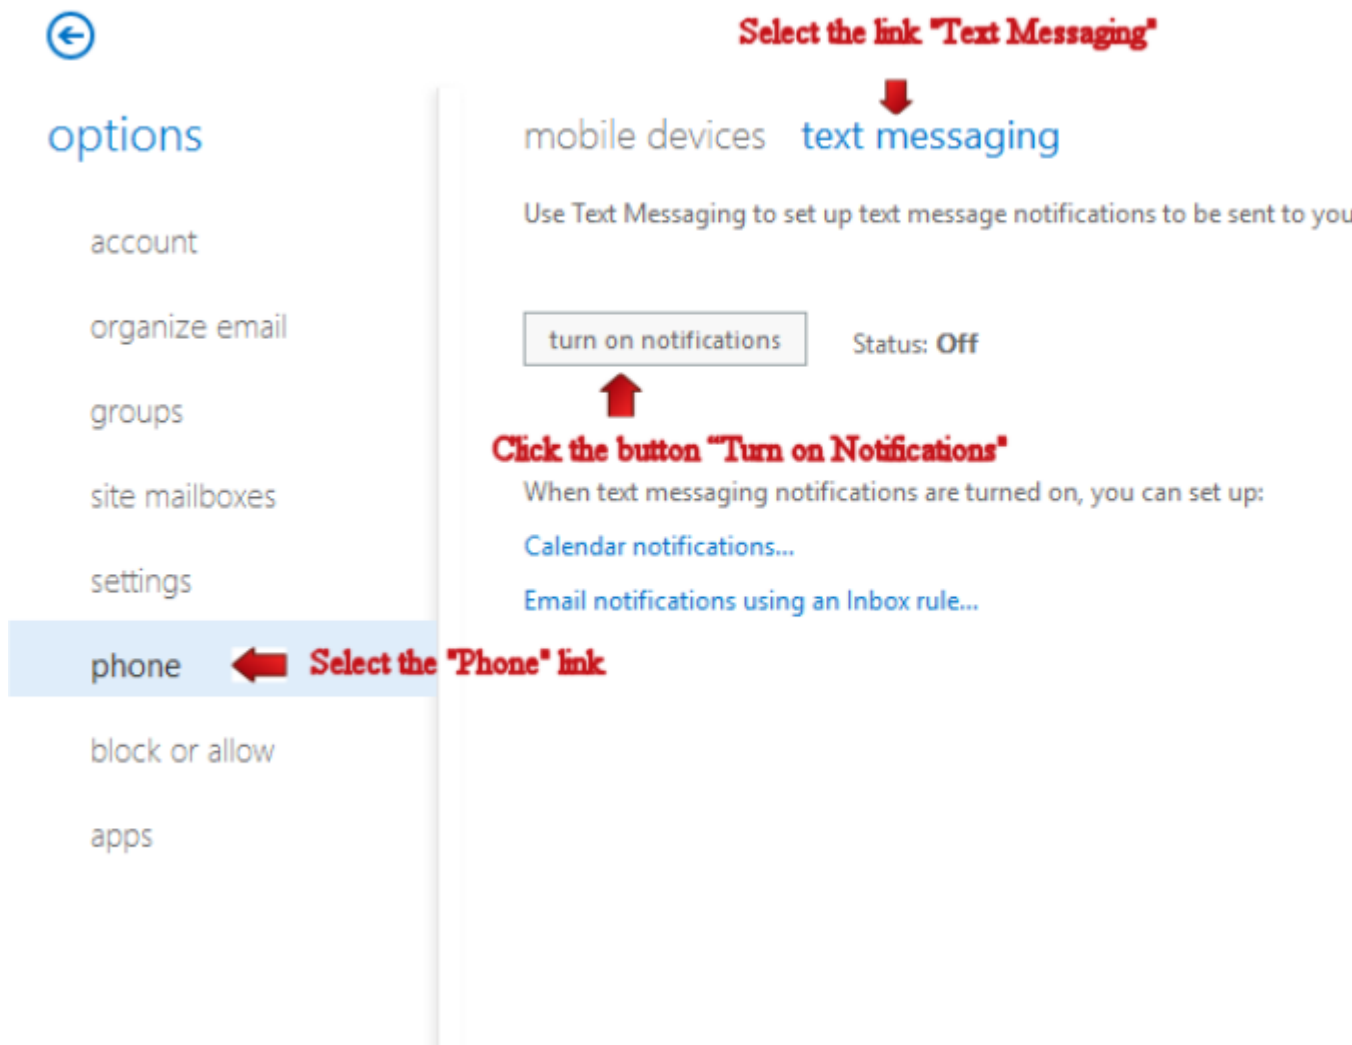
Select the link "Text Messaging"

options

account

organize email

groups

site mailboxes

settings

phone

Select the "Phone" link

block or allow

apps

mobile devices text messaging

Use Text Messaging to set up text message notifications to be sent to you

turn on notifications

Status: Off

Click the button "Turn on Notifications"

When text messaging notifications are turned on, you can set up:

Calendar notifications...

Email notifications using an Inbox rule...